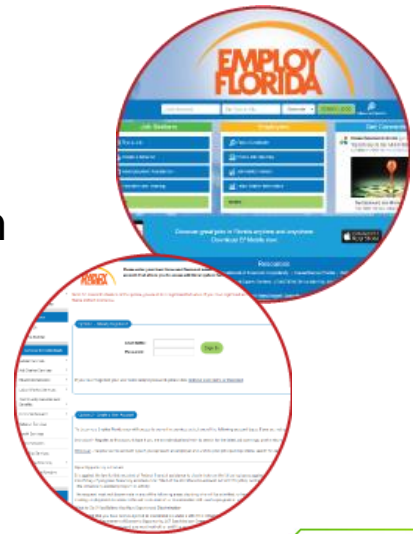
EMPLOY FLORIDA

Job Seekers

Employers

Get Connected

Discover great jobs in Florida anytime and anywhere. Download EF Mobile now.

App Store

Resources

EMPLOY FLORIDA

Sign In

User Name

Password

Sign In

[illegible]